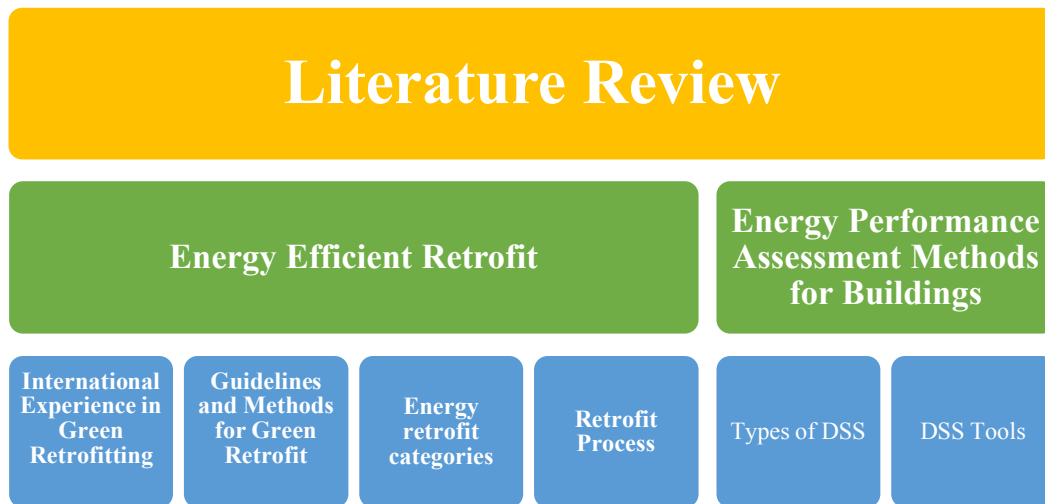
Literature Review

Energy Efficient Retrofit

Energy Performance Assessment Methods for Buildings

International Experience in Green Retrofitting

Guidelines and Methods for Green Retrofit

Energy retrofit categories

Retrofit Process

Types of DSS

DSS Tools